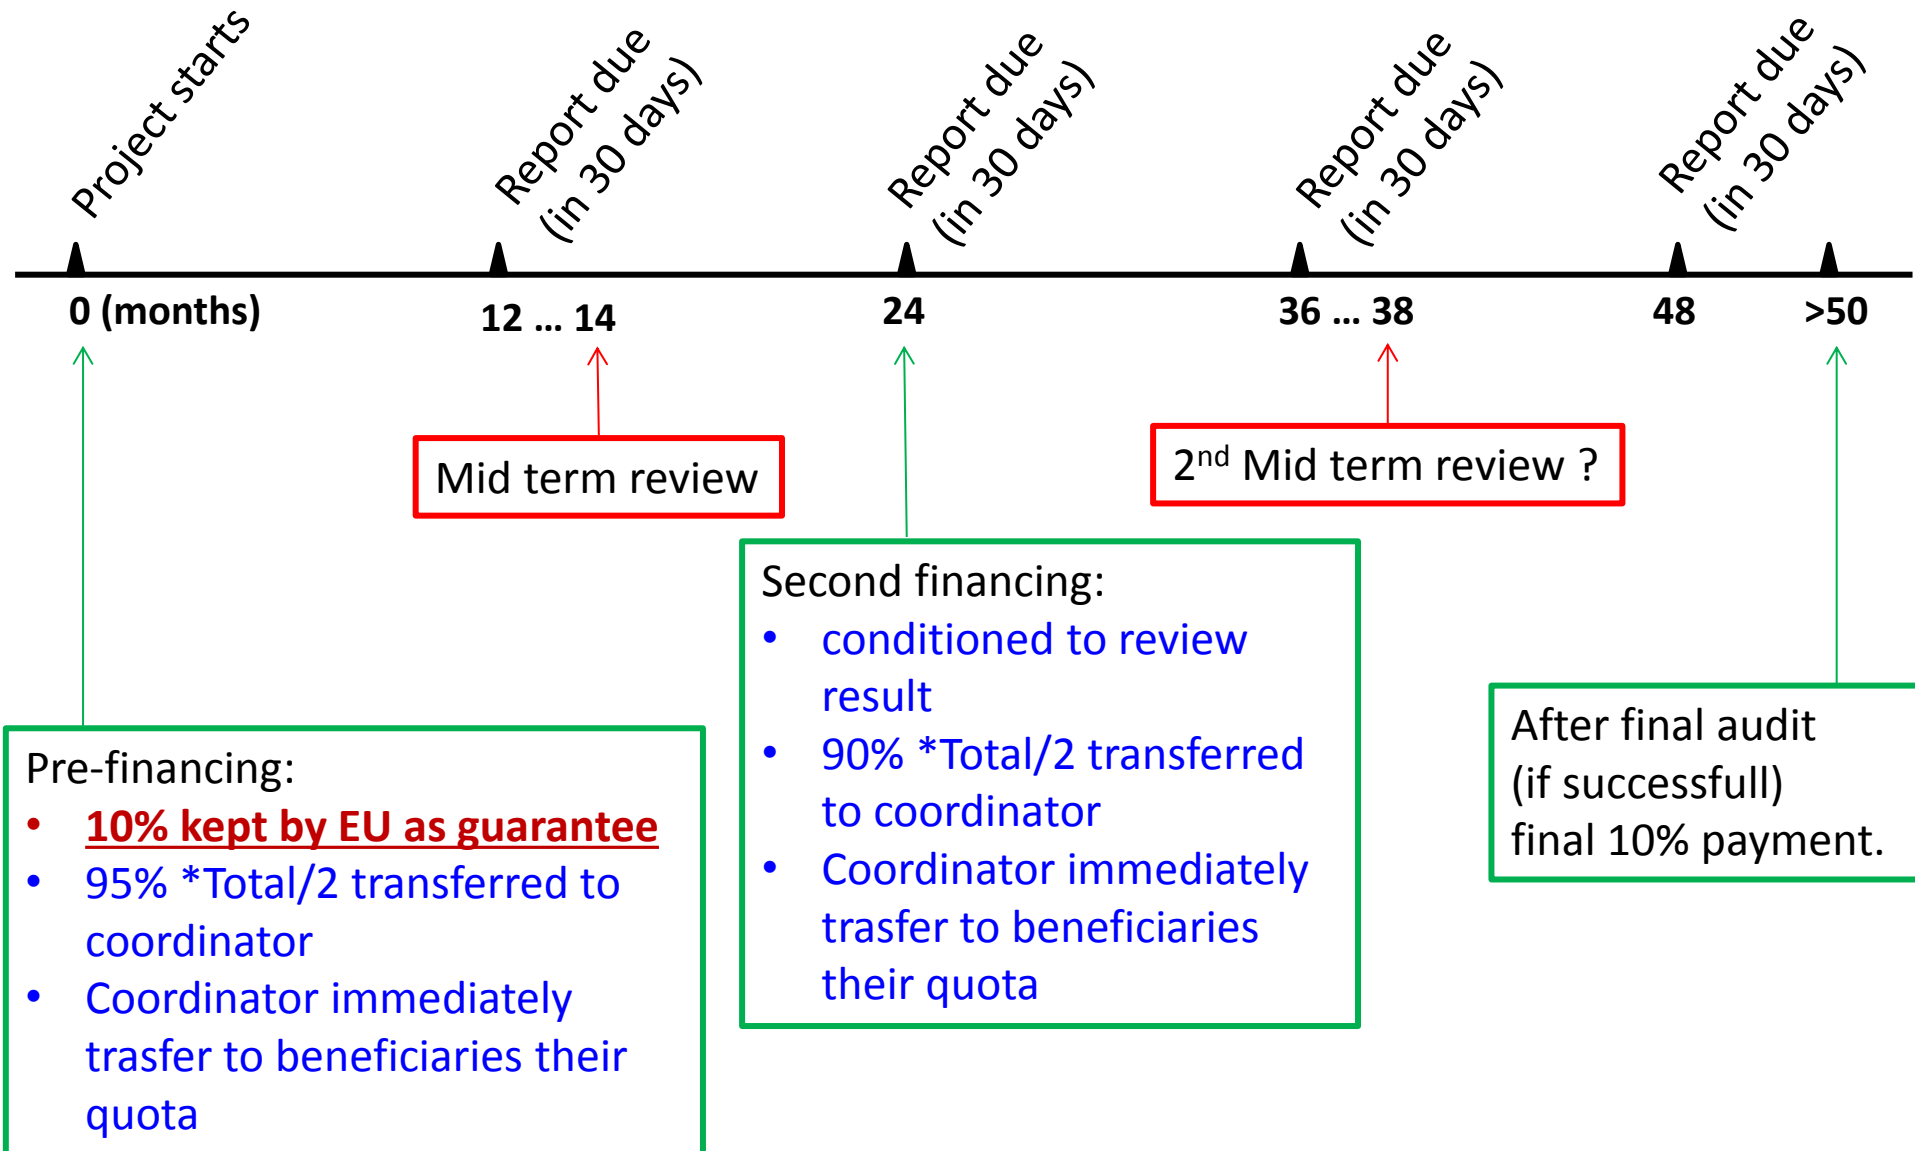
Project starts

Report due (in 30 days)

Report due (in 30 days)

Report due (in 30 days)

Report due (in 30 days)

0 (months)

12 … 14

24

36 … 38

48

>50

Mid term review

2$^{nd}$ Mid term review ?

Pre-financing:
• 10% kept by EU as guarantee
• 95% *Total/2 transferred to coordinator
• Coordinator immediately trasfer to beneficiaries their quota

Second financing:
• conditioned to review result
• 90% *Total/2 transferred to coordinator
• Coordinator immediately trasfer to beneficiaries their quota

After final audit (if successfull) final 10% payment.